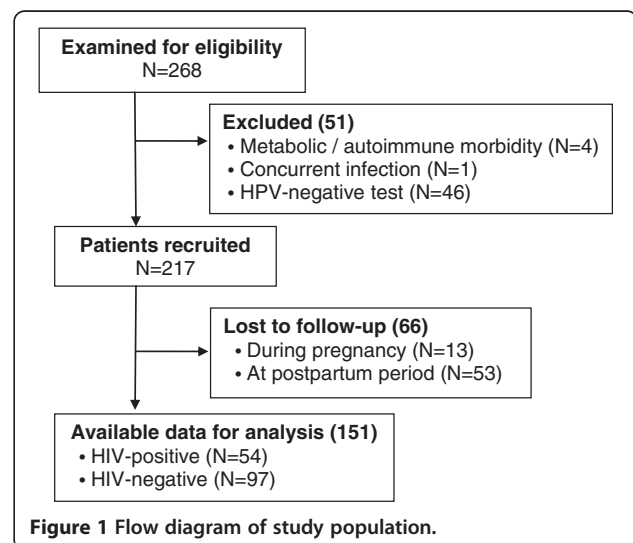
Examined for eligibility
N=268

Excluded (51)
• Metabolic / autoimmune morbidity (N=4)
• Concurrent infection (N=1)
• HPV-negative test (N=46)

Patients recruited
N=217

Lost to follow-up (66)
• During pregnancy (N=13)
• At postpartum period (N=53)

Available data for analysis (151)
• HIV-positive (N=54)
• HIV-negative (N=97)

Figure 1 Flow diagram of study population.